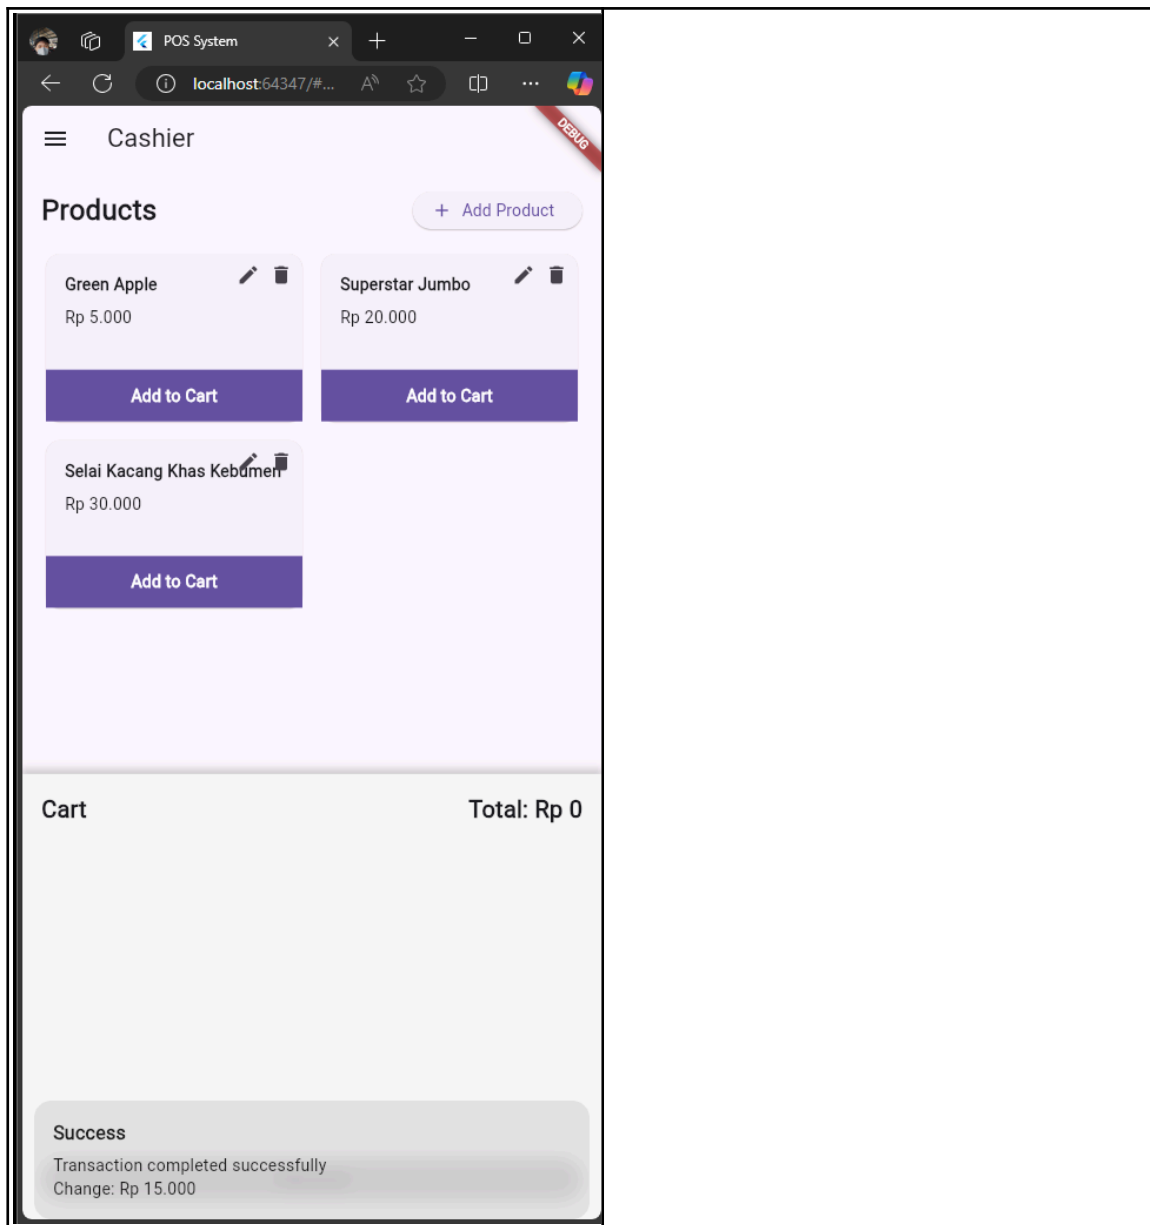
POS System

localhost:64347/#...

DEBUG

Cashier

Products

+ Add Product

Green Apple
Rp 5.000

Add to Cart

Superstar Jumbo
Rp 20.000

Add to Cart

Selai Kacang Khas Kebumen
Rp 30.000

Add to Cart

Cart

Total: Rp 0

Success
Transaction completed successfully
Change: Rp 15.000